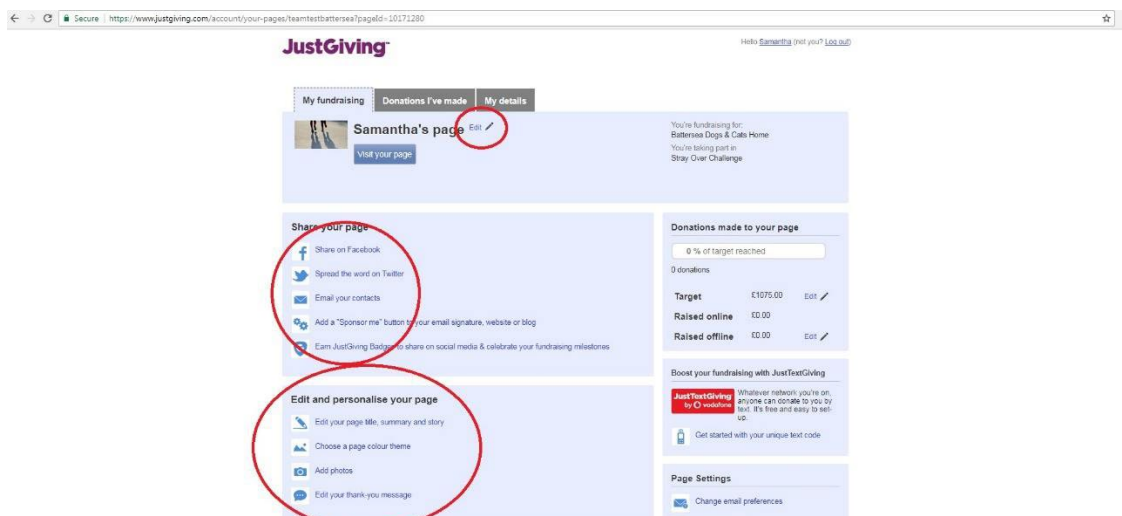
Secure | https://www.justgiving.com/account/your-pages/teamtestbattersea?pageId=10171280

JustGiving

Hello Samantha (not you? Log out)

My fundraising | Donations I've made | My details

Samantha's page Edit

Visit your page

You're fundraising for:
Battersea Dogs & Cats Home
You're taking part in
Stray Over Challenge

Share your page

Share on Facebook

Spread the word on Twitter

Email your contacts

Add a "Sponsor me" button to your email signature, website or blog

Earn JustGiving Badges to share on social media & celebrate your fundraising milestones

Donations made to your page

0 % of target reached

0 donations

| Target | £1075.00 | Edit |
|---|---|---|
| Raised online | £0.00 | |
| Raised offline | £0.00 | Edit |

Boost your fundraising with JustTextGiving

JustTextGiving by vodafone

Whatever network you're on, anyone can donate to you by text. It's free and easy to set-up.

Get started with your unique text code

Edit and personalise your page

Edit your page title, summary and story

Choose a page colour theme

Add photos

Edit your thank-you message

Page Settings

Change email preferences